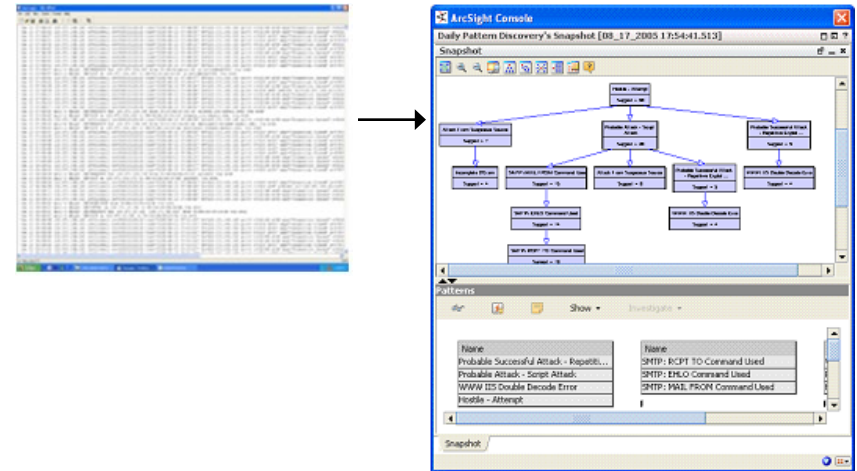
ArcSight Console

Daily Pattern Discovery's Snapshot [08_17_2005 17:54:41.513]

Snapshot

Hostile - Attempt
Support = 98

Attack From Suspicious Source
Support = 7

Probable Attack - Script Attack
Support = 46

Probable Successful Attack - Repetitive Exploit
Support = 5

Incomplete Stream
Support = 4

SMTP: MAIL FROM Command Used
Support = 15

Attack From Suspicious Source
Support = 8

Probable Successful Attack - Repetitive Exploit
Support = 3

WWW IIS Double Decode Error
Support = 4

SMTP: EHLO Command Used
Support = 14

WWW IIS Double Decode Error
Support = 4

SMTP: RCPT TO Command Used
Support = 28

Patterns

Show ▾ Investigate ▾

| Name |
|---|
| Probable Successful Attack - Repetiti... |
| Probable Attack - Script Attack |
| WWW IIS Double Decode Error |
| Hostile - Attempt |

| Name |
|---|
| SMTP: RCPT TO Command Used |
| SMTP: EHLO Command Used |
| SMTP: MAIL FROM Command Used |

Snapshot